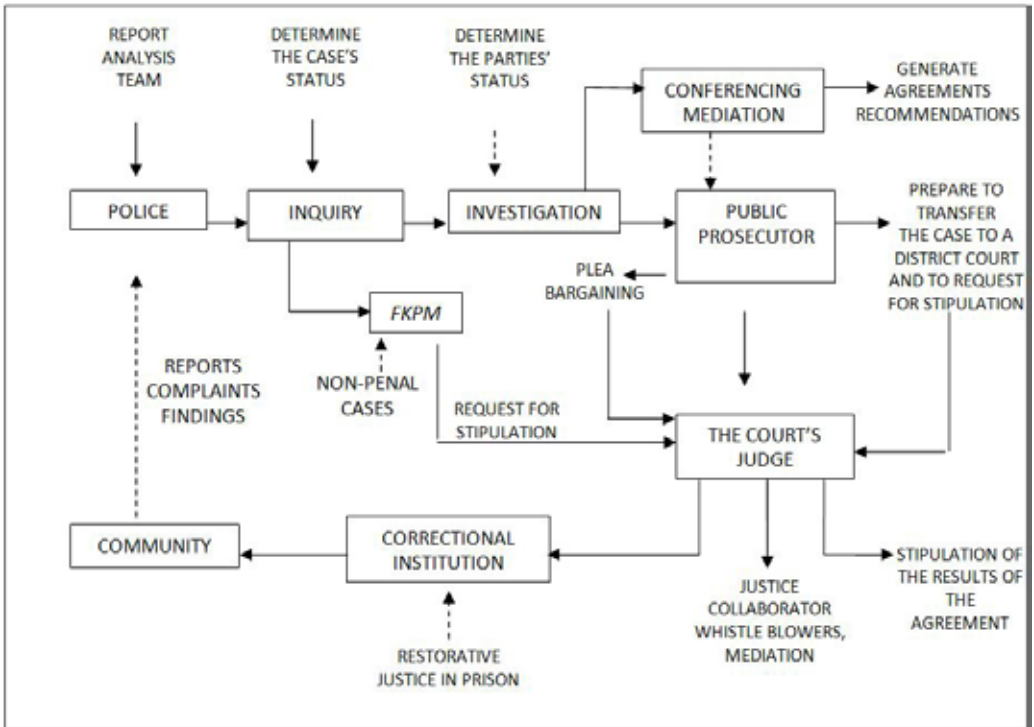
REPORT ANALYSIS TEAM

DETERMINE THE CASE'S STATUS

DETERMINE THE PARTIES' STATUS

CONFERENCING MEDIATION

GENERATE AGREEMENTS RECOMMENDATIONS

POLICE

INQUIRY

INVESTIGATION

PUBLIC PROSECUTOR

PREPARE TO TRANSFER THE CASE TO A DISTRICT COURT AND TO REQUEST FOR STIPULATION

PLEA BARGAINING

FKPM

REPORTS COMPLAINTS FINDINGS

NON-PENAL CASES

REQUEST FOR STIPULATION

THE COURT'S JUDGE

COMMUNITY

CORRECTIONAL INSTITUTION

STIPULATION OF THE RESULTS OF THE AGREEMENT

JUSTICE COLLABORATOR WHISTLE BLOWERS, MEDIATION

RESTORATIVE JUSTICE IN PRISON